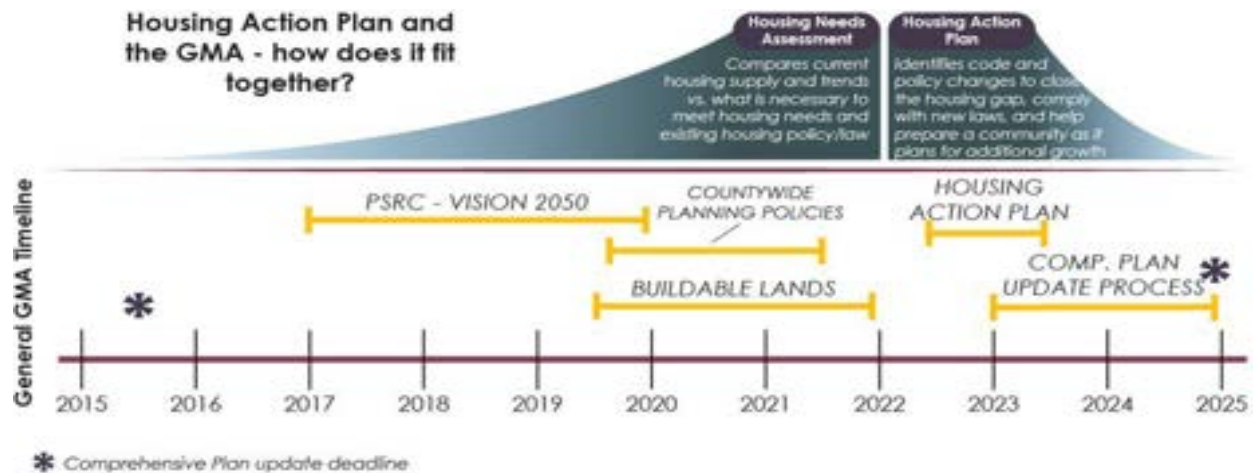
Housing Action Plan and the GMA - how does it fit together?

Housing Needs Assessment

Compares current housing supply and trends vs. what is necessary to meet housing needs and existing housing policy/law

Housing Action Plan

Identifies code and policy changes to close the housing gap, comply with new laws, and help prepare a community as it plans for additional growth

General GMA Timeline

PSRC - VISION 2050

COUNTYWIDE PLANNING POLICIES

HOUSING ACTION PLAN

BUILDABLE LANDS

COMP. PLAN UPDATE PROCESS

2015 2016 2017 2018 2019 2020 2021 2022 2023 2024 2025

* Comprehensive Plan update deadline